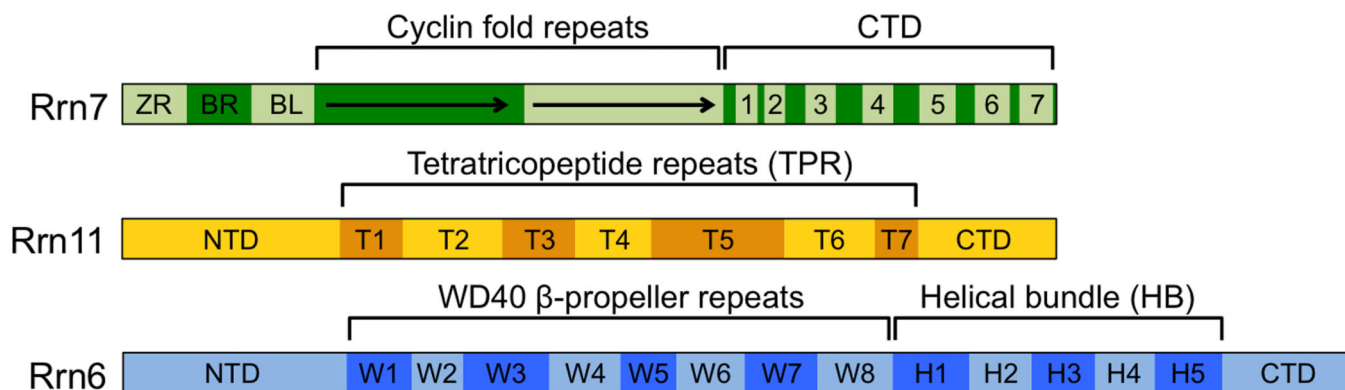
Cyclin fold repeats
CTD
Rrn7
ZR
BR
BL
1
2
3
4
5
6
7

Tetratricopeptide repeats (TPR)
Rrn11
NTD
T1
T2
T3
T4
T5
T6
T7
CTD

WD40 β-propeller repeats
Helical bundle (HB)
Rrn6
NTD
W1
W2
W3
W4
W5
W6
W7
W8
H1
H2
H3
H4
H5
CTD